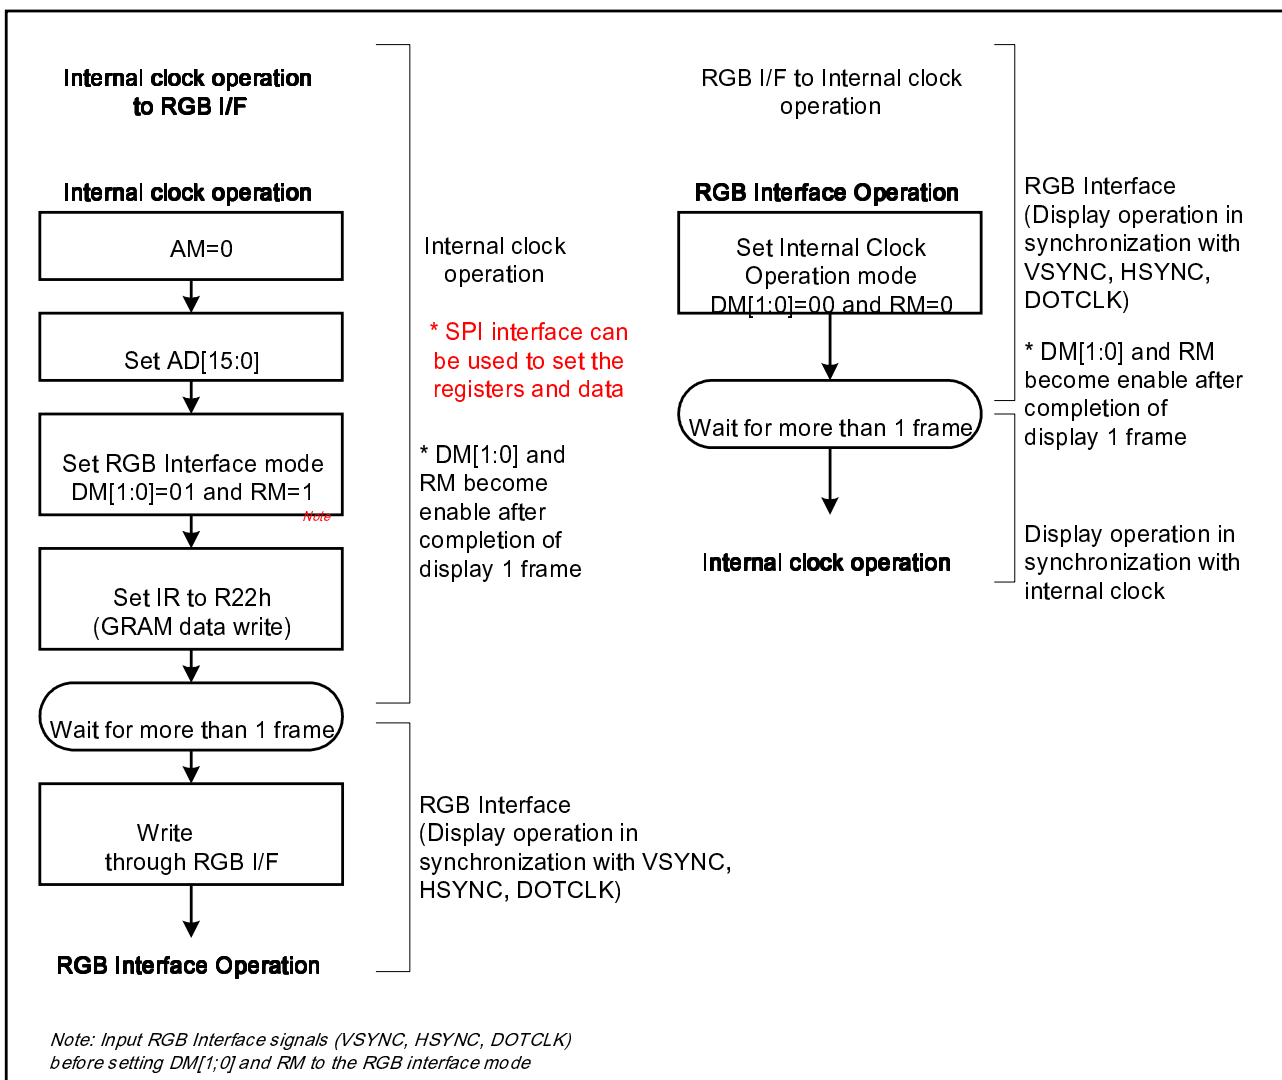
Internal clock operation to RGB I/F

Internal clock operation

AM=0

Set AD[15:0]

Set RGB Interface mode DM[1:0]=01 and RM=1

Note

Set IR to R22h (GRAM data write)

Wait for more than 1 frame

Write through RGB I/F

RGB Interface Operation

Internal clock operation

* SPI interface can be used to set the registers and data

* DM[1:0] and RM become enable after completion of display 1 frame

RGB Interface (Display operation in synchronization with VSYNC, HSYNC, DOTCLK)

RGB I/F to Internal clock operation

RGB Interface Operation

Set Internal Clock Operation mode DM[1:0]=00 and RM=0

Wait for more than 1 frame

Internal clock operation

RGB Interface (Display operation in synchronization with VSYNC, HSYNC, DOTCLK)

* DM[1:0] and RM become enable after completion of display 1 frame

Display operation in synchronization with internal clock

Note: Input RGB Interface signals (VSYNC, HSYNC, DOTCLK) before setting DM[1;0] and RM to the RGB interface mode